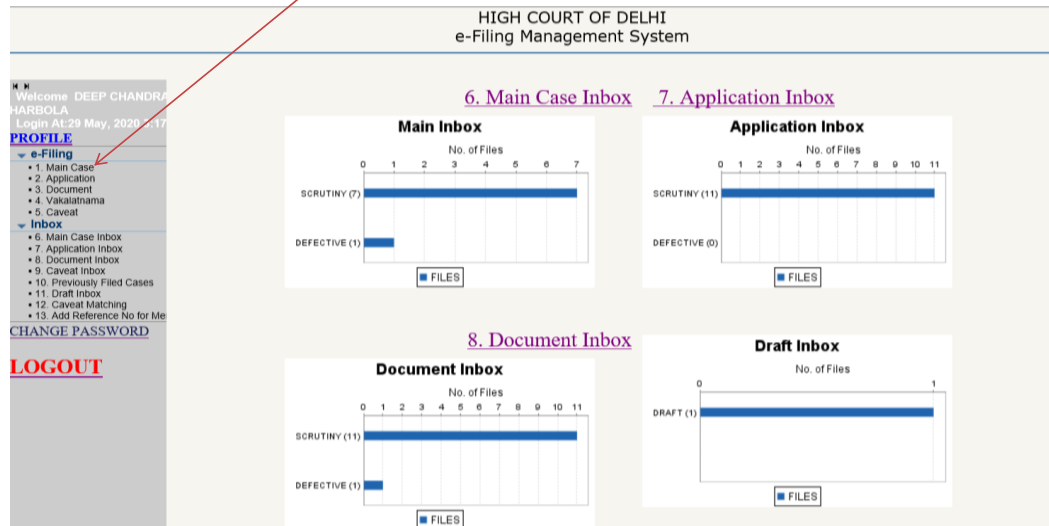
HIGH COURT OF DELHI
e-Filing Management System

Welcome DEEP CHANDRA HARBOLA
Login At:29 May, 2020 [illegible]:17
PROFILE
e-Filing
• 1. Main Case
• 2. Application
• 3. Document
• 4. Vakalatnama
• 5. Caveat
Inbox
• 6. Main Case Inbox
• 7. Application Inbox
• 8. Document Inbox
• 9. Caveat Inbox
• 10. Previously Filed Cases
• 11. Draft Inbox
• 12. Caveat Matching
• 13. Add Reference No for Me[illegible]
CHANGE PASSWORD
LOGOUT

6. Main Case Inbox
Main Inbox
No. of Files
0 1 2 3 4 5 6 7
SCRUTINY (7)
DEFECTIVE (1)
FILES

7. Application Inbox
Application Inbox
No. of Files
0 1 2 3 4 5 6 7 8 9 10 11
SCRUTINY (11)
DEFECTIVE (0)
FILES

8. Document Inbox
Document Inbox
No. of Files
0 1 2 3 4 5 6 7 8 9 10 11
SCRUTINY (11)
DEFECTIVE (1)
FILES

Draft Inbox
No. of Files
0 1
DRAFT (1)
FILES